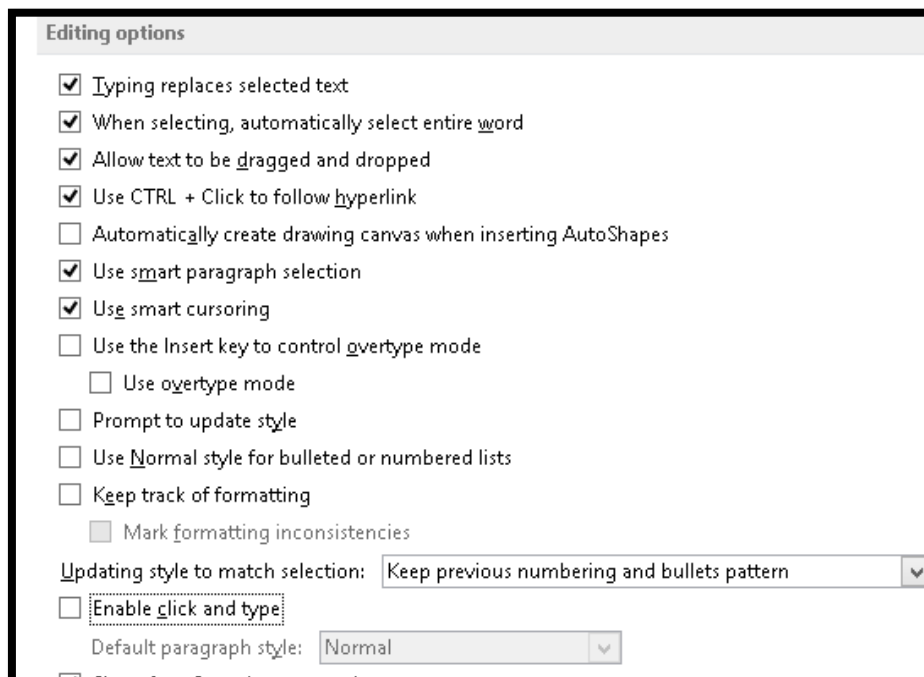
Editing options

☑ Typing replaces selected text
☑ When selecting, automatically select entire word
☑ Allow text to be dragged and dropped
☑ Use CTRL + Click to follow hyperlink
☐ Automatically create drawing canvas when inserting AutoShapes
☑ Use smart paragraph selection
☑ Use smart cursoring
☐ Use the Insert key to control overtype mode
☐ Use overtype mode
☐ Prompt to update style
☐ Use Normal style for bulleted or numbered lists
☐ Keep track of formatting
☐ Mark formatting inconsistencies

Updating style to match selection: Keep previous numbering and bullets pattern

☐ Enable click and type

Default paragraph style: Normal

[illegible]